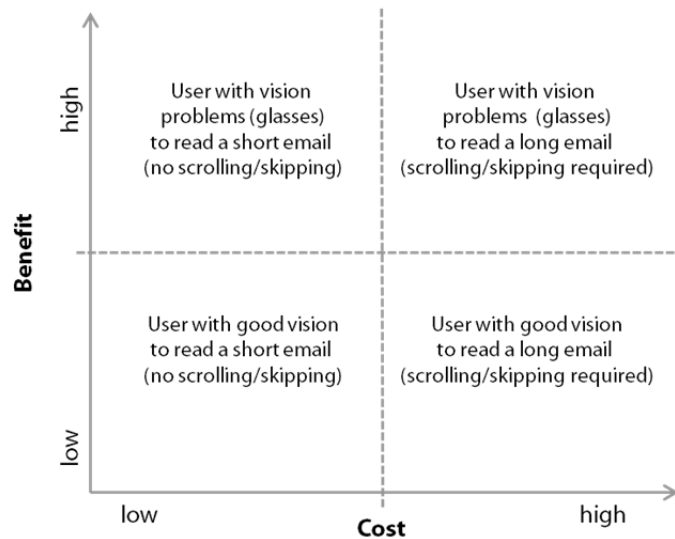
high

Benefit

low

User with vision problems (glasses) to read a short email (no scrolling/skipping)

User with vision problems (glasses) to read a long email (scrolling/skipping required)

User with good vision to read a short email (no scrolling/skipping)

User with good vision to read a long email (scrolling/skipping required)

low

Cost

high